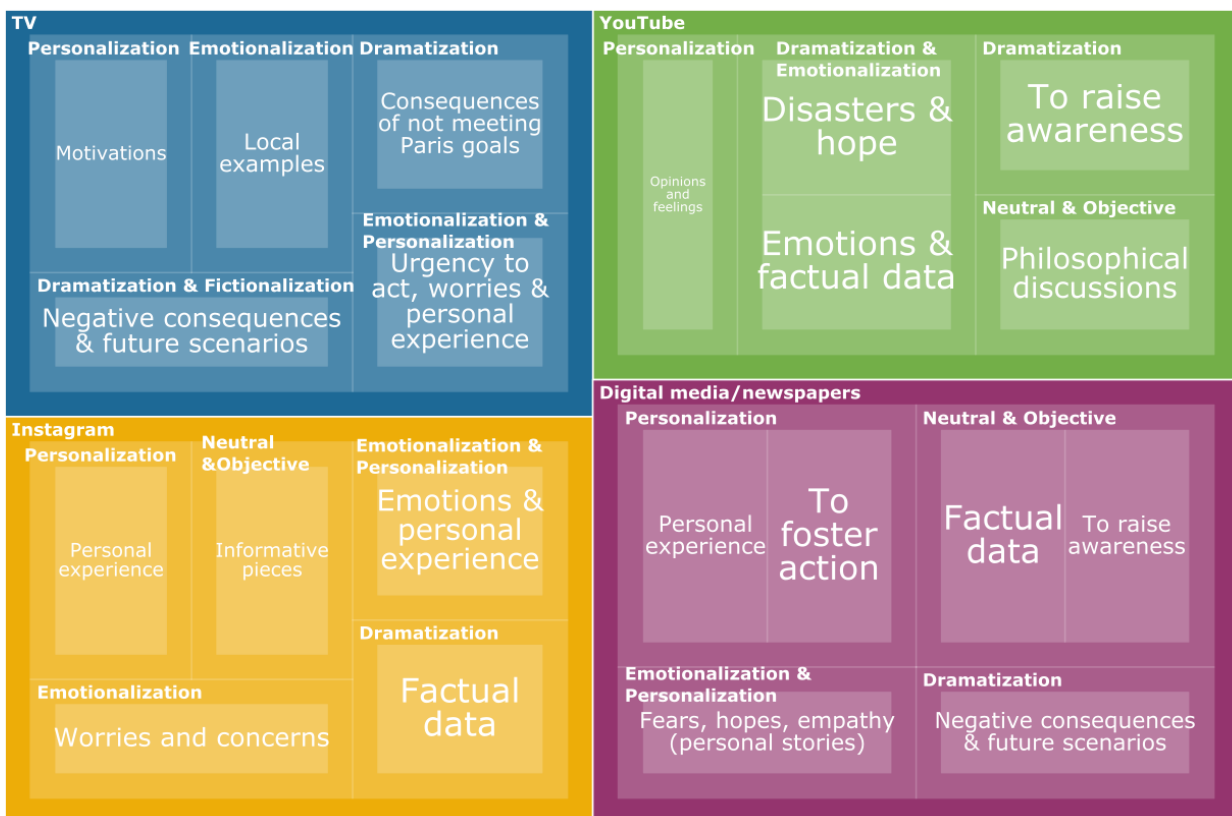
TV

Personalization

Motivations

Emotionalization

Local examples

Dramatization

Consequences of not meeting Paris goals

Emotionalization & Personalization

Urgency to act, worries & personal experience

Dramatization & Fictionalization

Negative consequences & future scenarios

YouTube

Personalization

Opinions and feelings

Dramatization & Emotionalization

Disasters & hope

Emotions & factual data

Dramatization

To raise awareness

Neutral & Objective

Philosophical discussions

Instagram

Personalization

Personal experience

Neutral &Objective

Informative pieces

Emotionalization & Personalization

Emotions & personal experience

Dramatization

Factual data

Emotionalization

Worries and concerns

Digital media/newspapers

Personalization

Personal experience

To foster action

Neutral & Objective

Factual data

To raise awareness

Emotionalization & Personalization

Fears, hopes, empathy (personal stories)

Dramatization

Negative consequences & future scenarios